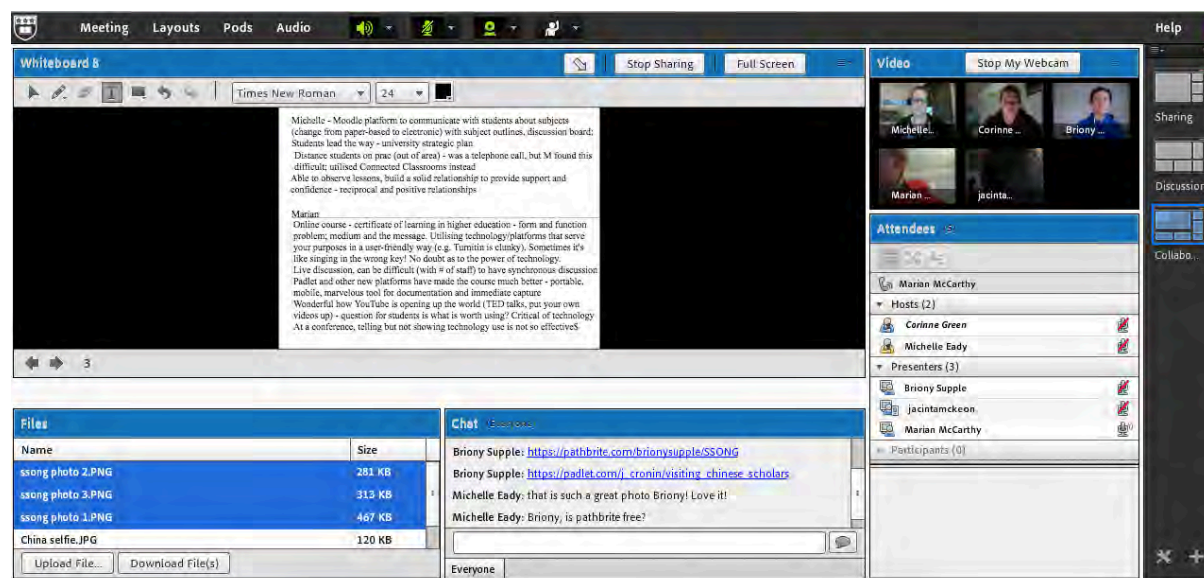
Meeting Layouts Pods Audio

Help

Whiteboard 8

Stop Sharing

Full Screen

Times New Roman

24

Michelle - Moodle platform to communicate with students about subjects (change from paper-based to electronic) with subject outlines, discussion board; Students lead the way - university strategic plan
Distance students on prac (out of area) - was a telephone call, but M found this difficult; utilised Connected Classrooms instead
Able to observe lessons, build a solid relationship to provide support and confidence - reciprocal and positive relationships

Marian
Online course - certificate of learning in higher education - form and function problem; medium and the message. Utilising technology/platforms that serve your purposes in a user-friendly way (e.g. Turnitin is clunky). Sometimes it's like singing in the wrong key! No doubt as to the power of technology.
Live discussion, can be difficult (with # of staff) to have synchronous discussion
Padlet and other new platforms have made the course much better - portable, mobile, marvelous tool for documentation and immediate capture
Wonderful how YouTube is opening up the world (TED talks, put your own videos up) - question for students is what is worth using? Critical of technology
At a conference, telling but not showing technology use is not so effective$

3

Video

Stop My Webcam

Michelle...

Corinne ...

Briony ...

Marian ...

jacinta...

Attendees

Marian McCarthy

Hosts (2)

Corinne Green

Michelle Eady

Presenters (3)

Briony Supple

jacintamckeon

Marian McCarthy

Participants (0)

Sharing

Discussion

Collabo...

Files

| Name | Size |
|---|---|
| ssong photo 2.PNG | 281 KB |
| ssong photo 3.PNG | 313 KB |
| ssong photo 1.PNG | 467 KB |
| China selfie.JPG | 120 KB |

Upload File...

Download File(s)

Chat

Briony Supple: https://pathbrite.com/brionysupple/SSONG
Briony Supple: https://padlet.com/j_cronin/visiting_chinese_scholars
Michelle Eady: that is such a great photo Briony! Love it!
Michelle Eady: Briony, is pathbrite free?

Everyone